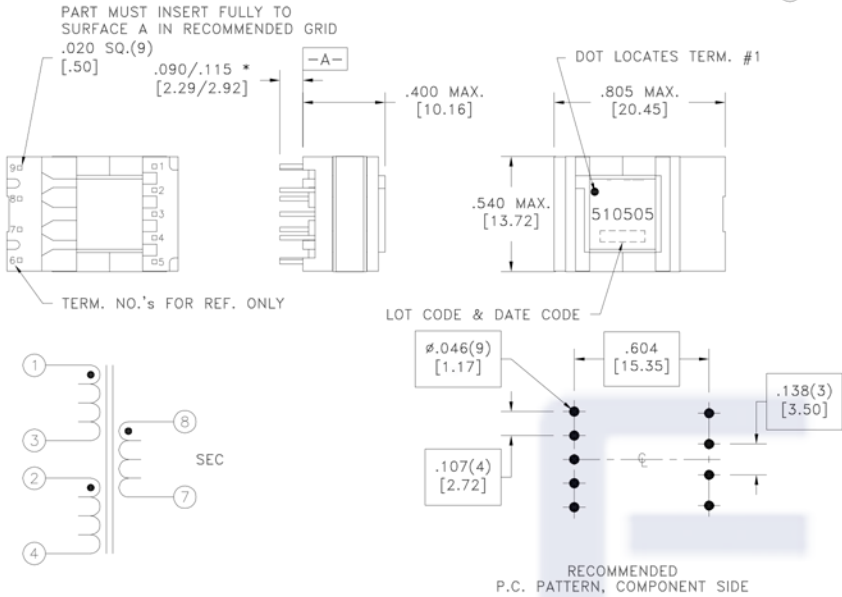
PART MUST INSERT FULLY TO SURFACE A IN RECOMMENDED GRID
.020 SQ.(9)
[.50]

.090/.115 *
[2.29/2.92]

-A-

.400 MAX.
[10.16]

DOT LOCATES TERM. #1

.805 MAX.
[20.45]

9
8
7
6
1
2
3
4
5

.540 MAX.
[13.72]

510505

TERM. NO.'s FOR REF. ONLY

LOT CODE & DATE CODE

1
3
2
4
8
7
SEC

ø.046(9)
[1.17]

.604
[15.35]

.138(3)
[3.50]

.107(4)
[2.72]

℄

RECOMMENDED
P.C. PATTERN, COMPONENT SIDE